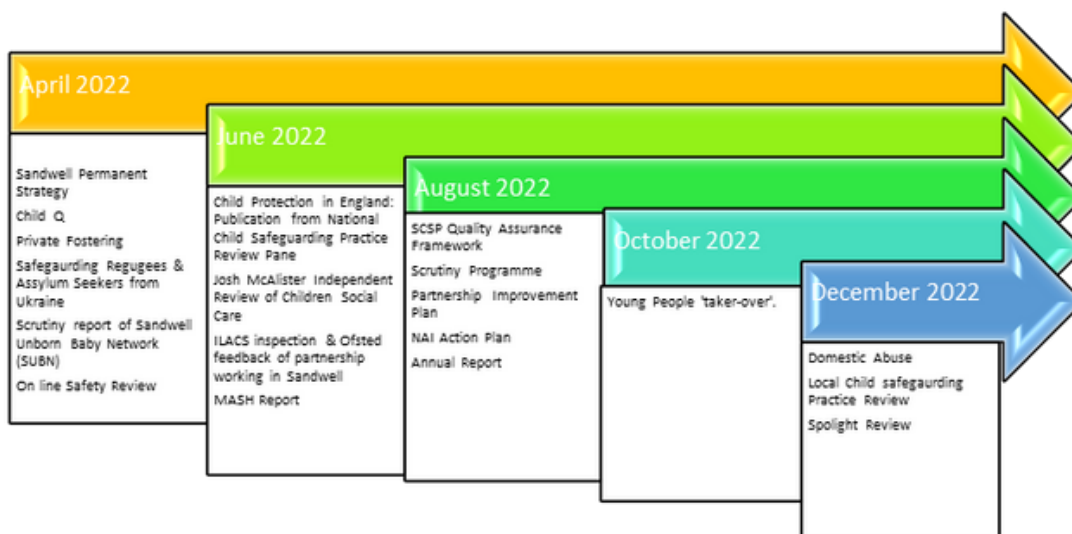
April 2022

Sandwell Permanent Strategy

Child Q

Private Fostering

Safegaurding Regugees & Assylum Seekers from Ukraine

Scrutiny report of Sandwell Unborn Baby Network (SUBN)

On line Safety Review

June 2022

Child Protection in England: Publication from National Child Safeguarding Practice Review Pane

Josh McAlister Independent Review of Children Social Care

ILACS inspection & Ofsted feedback of partnership working in Sandwell

MASH Report

August 2022

SCSP Quality Assurance Framework

Scrutiny Programme

Partnership Improvement Plan

NAI Action Plan

Annual Report

October 2022

Young People 'taker-over'.

December 2022

Domestic Abuse

Local Child safegaurding Practice Review

Spolight Review